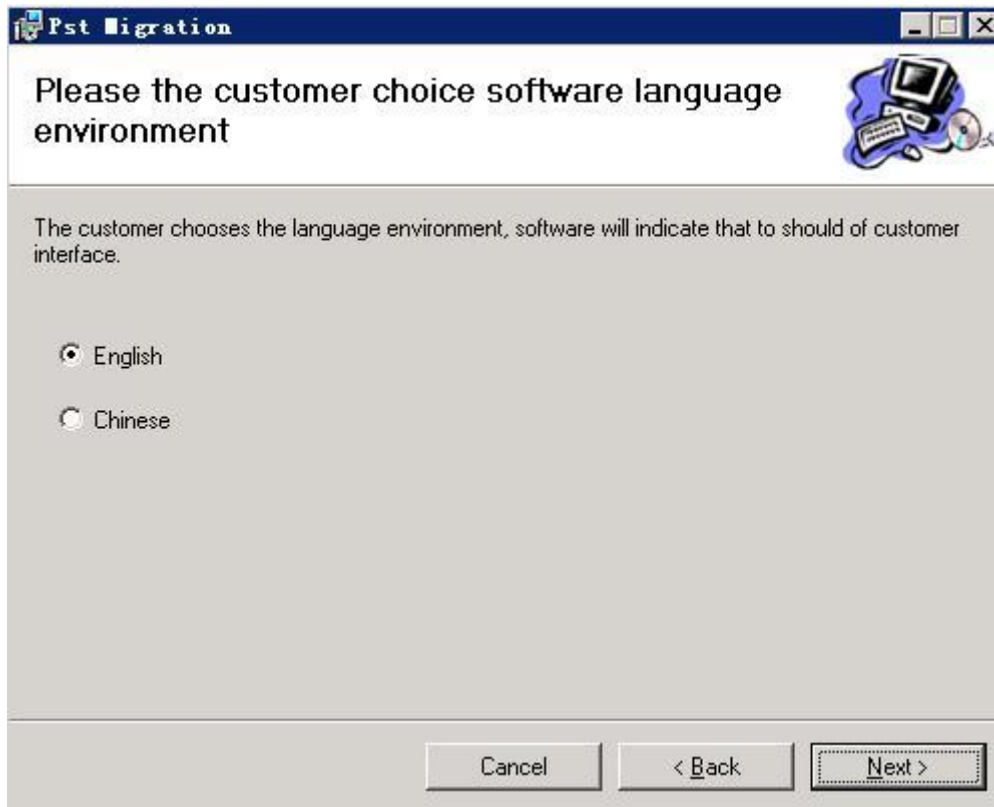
Pst Migration

Please the customer choice software language environment

The customer chooses the language environment, software will indicate that to should of customer interface.

English

Chinese

Cancel

< Back

Next >